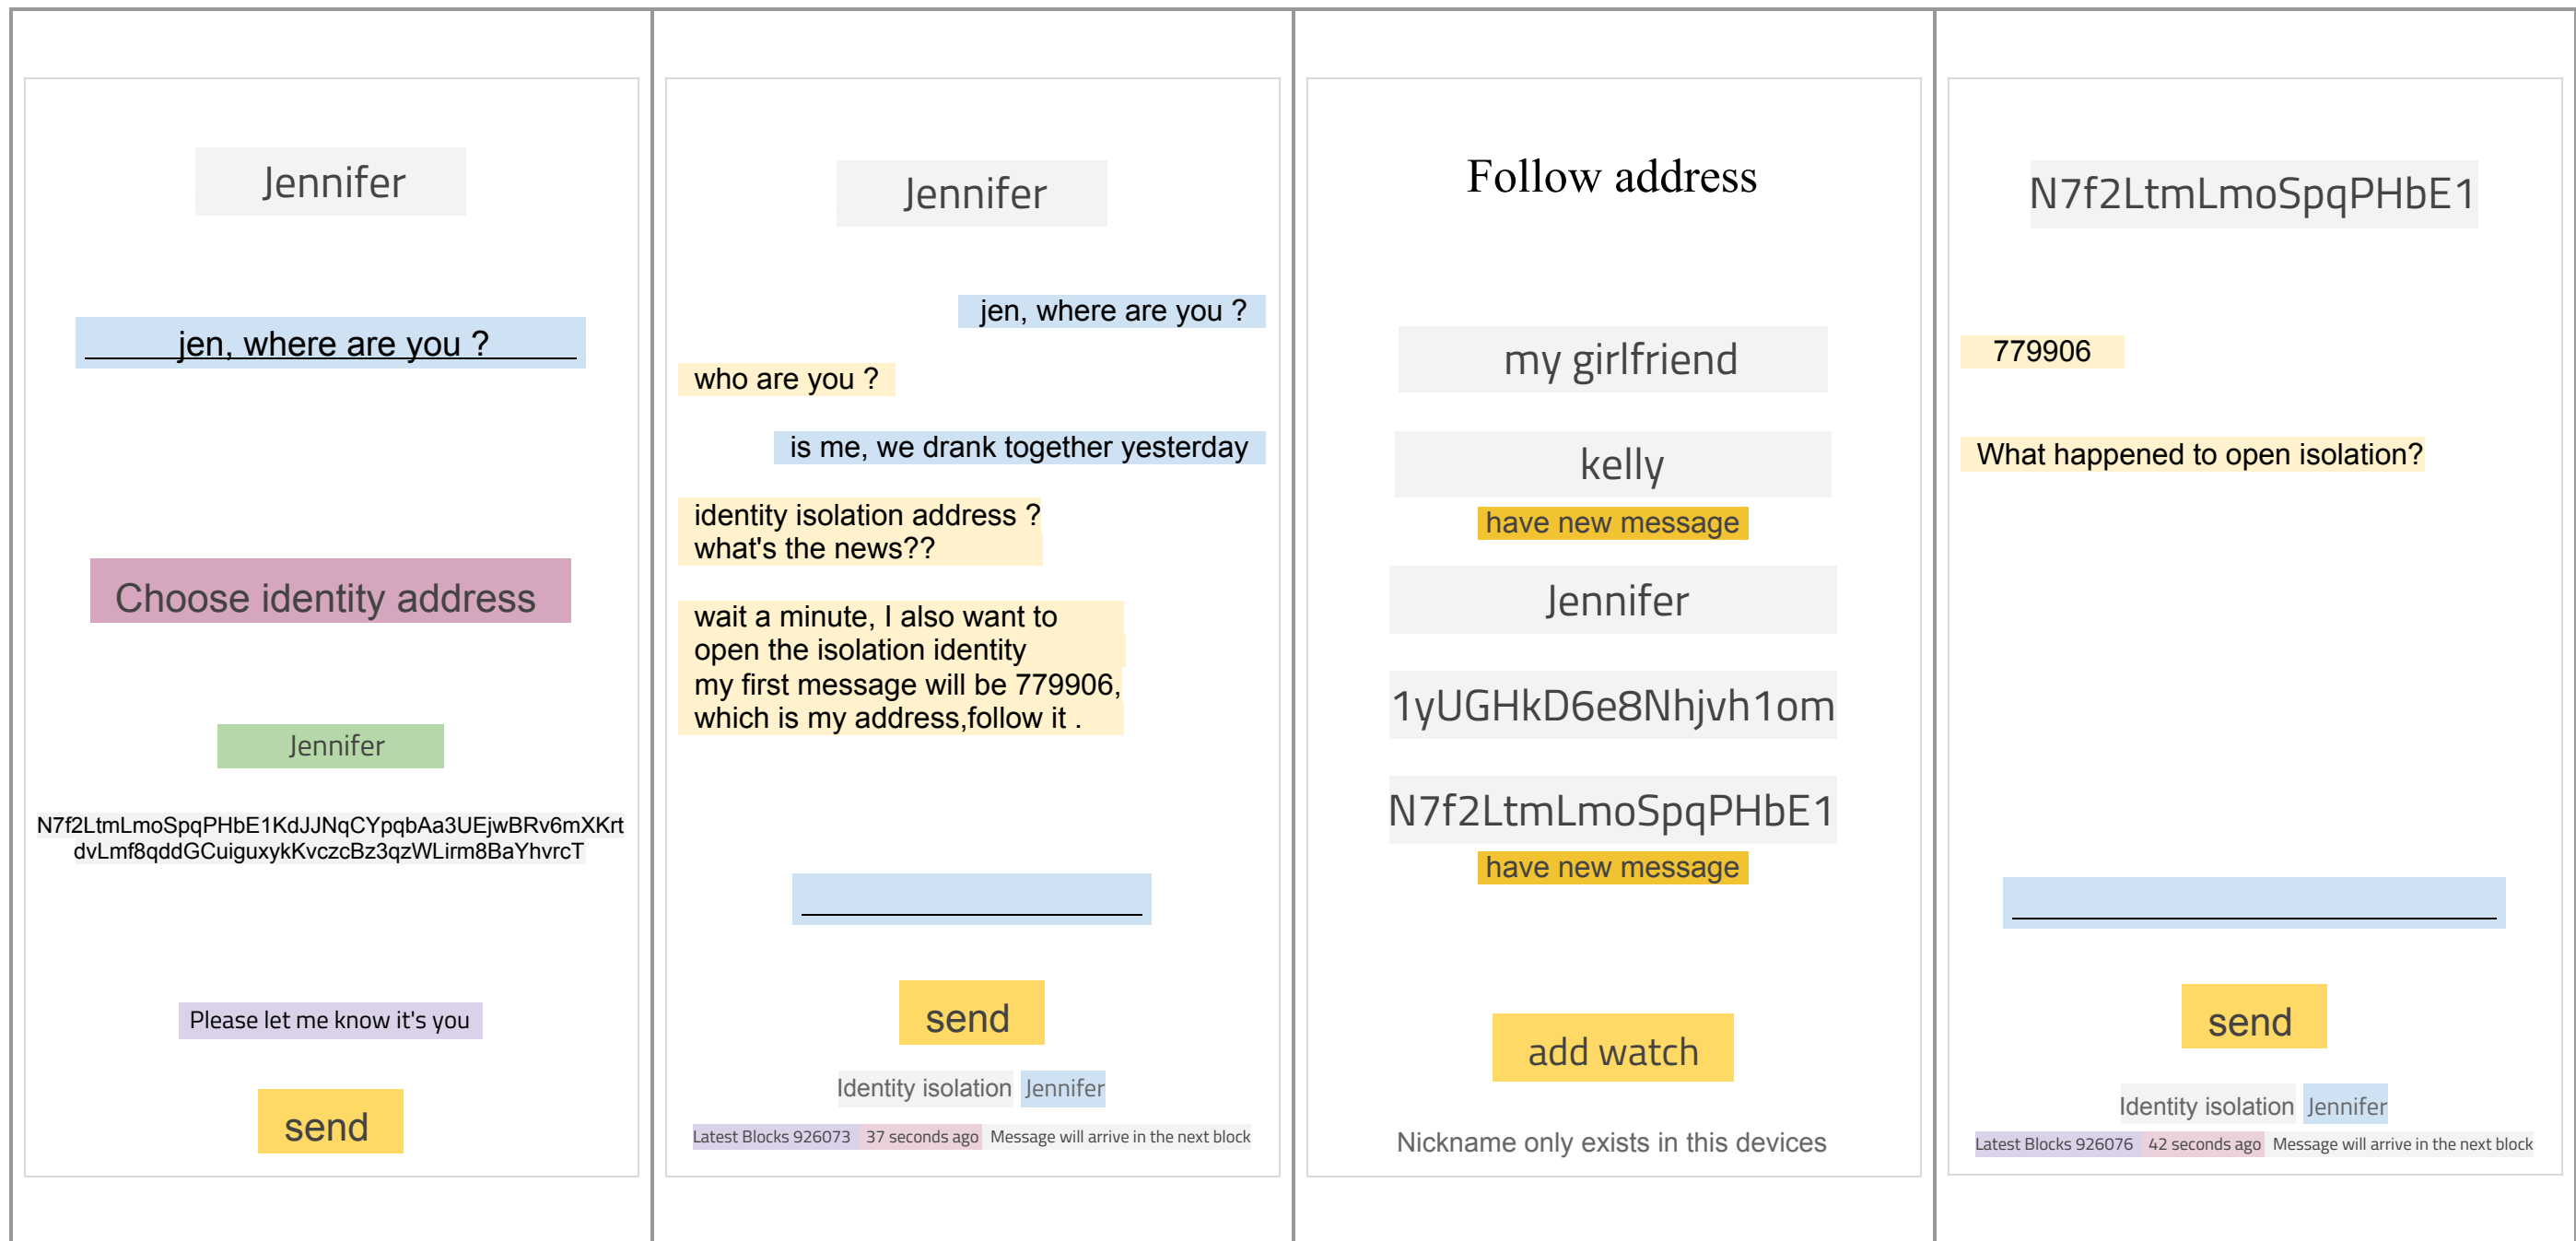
Jennifer

jen, where are you ?

Choose identity address

Jennifer

N7f2LtmLmoSpqPHbE1KdJJNqCYpqbAa3UEjwBRv6mXKrt dvLmf8qddGCuiguxykKvczcBz3qzWLirm8BaYhvrcT

Please let me know it's you

send

Jennifer

jen, where are you ?

who are you ?

is me, we drank together yesterday

identity isolation address ?
what's the news??

wait a minute, I also want to open the isolation identity
my first message will be 779906, which is my address,follow it .

send

Identity isolation Jennifer

Latest Blocks 926073 37 seconds ago Message will arrive in the next block

Follow address

my girlfriend

kelly

have new message

Jennifer

1yUGHkD6e8Nhjvh1om

N7f2LtmLmoSpqPHbE1

have new message

add watch

Nickname only exists in this devices

N7f2LtmLmoSpqPHbE1

779906

What happened to open isolation?

send

Identity isolation Jennifer

Latest Blocks 926076 42 seconds ago Message will arrive in the next block